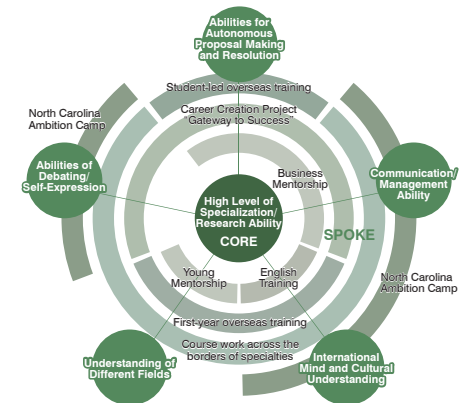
Abilities for Autonomous Proposal Making and Resolution

Student-led overseas training

Career Creation Project "Gateway to Success"

North Carolina Ambition Camp

Abilities of Debating/ Self-Expression

Business Mentorship

Communication/ Management Ability

High Level of Specialization/ Research Ability

CORE

SPOKE

Young Mentorship

English Training

North Carolina Ambition Camp

First-year overseas training

Course work across the borders of specialties

Understanding of Different Fields

International Mind and Cultural Understanding